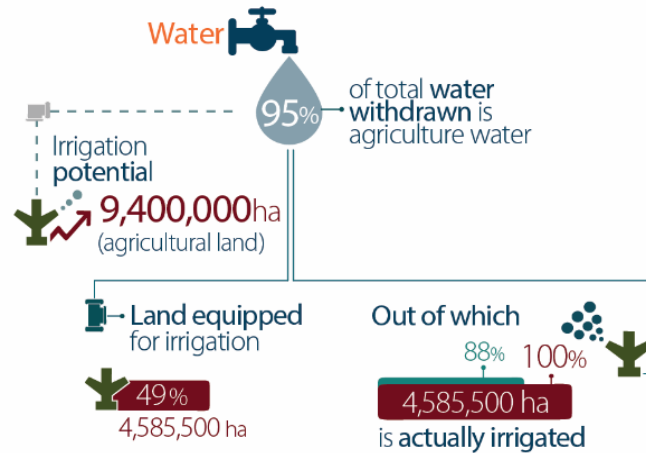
Water

95%

of total water withdrawn is agriculture water

Irrigation potential

9,400,000ha
(agricultural land)

Land equipped for irrigation

49%
4,585,500 ha

Out of which

88%
100%

4,585,500 ha
is actually irrigated